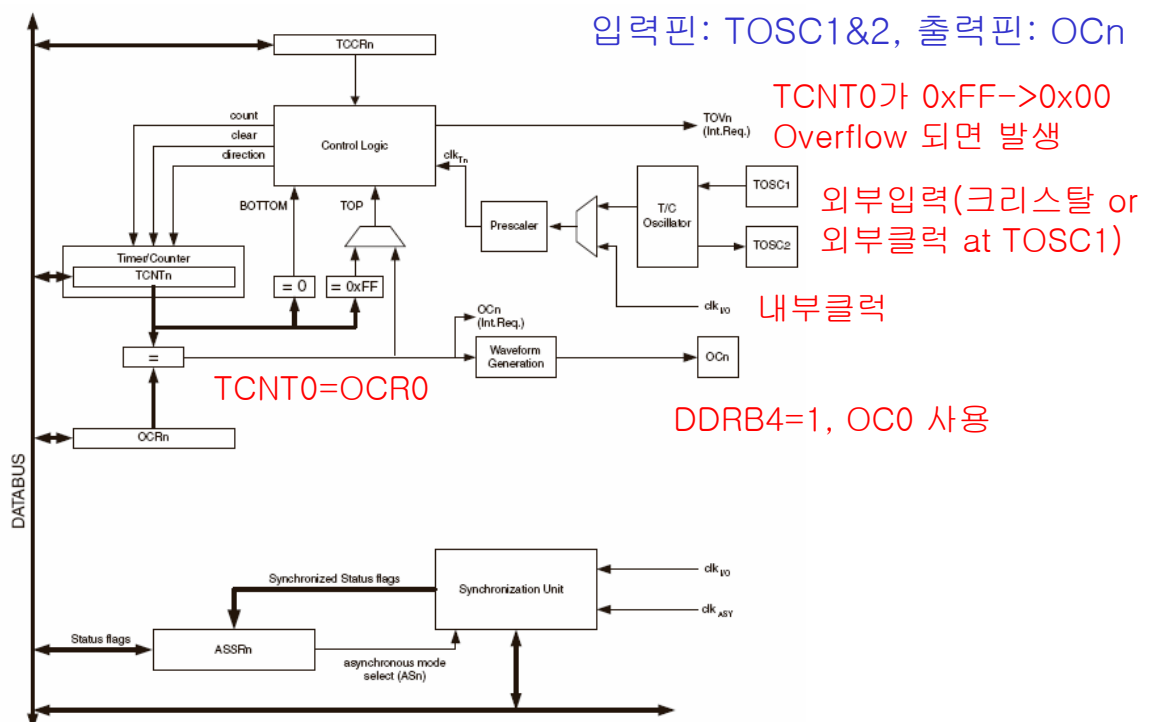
입력핀: TOSC1&2, 출력핀: OCn

TCCRn

TCNT0가 0xFF->0x00 Overflow 되면 발생

count
clear
direction

Control Logic

TOVn (Int.Req.)

$clk_{Tn}$

BOTTOM

TOP

Prescaler

T/C Oscillator

TOSC1

TOSC2

외부입력(크리스탈 or 외부클럭 at TOSC1)

Timer/Counter
TCNTn

= 0

= 0xFF

$clk_{I/O}$

내부클럭

OCn (Int.Req.)

=

Waveform Generation

OCn

TCNT0=OCR0

DDRB4=1, OC0 사용

OCRn

DATABUS

Synchronized Status flags

Synchronization Unit

$clk_{I/O}$

$clk_{ASY}$

Status flags

ASSRn

asynchronous mode select (ASn)